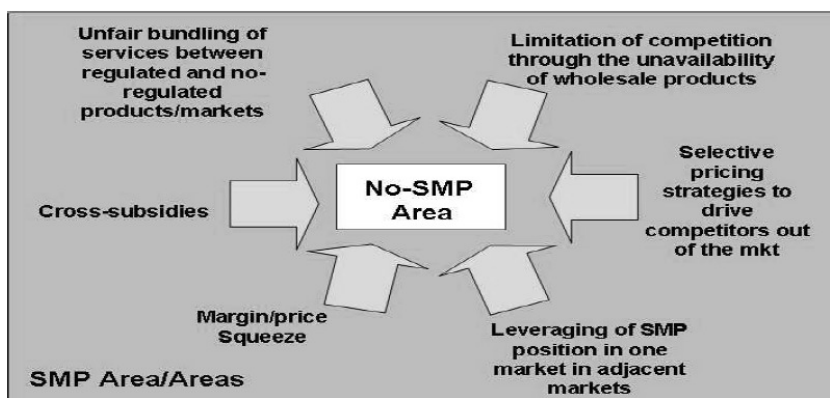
Unfair bundling of services between regulated and no-regulated products/markets

Limitation of competition through the unavailability of wholesale products

No-SMP Area

Cross-subsidies

Selective pricing strategies to drive competitors out of the mkt

Margin/price Squeeze

Leveraging of SMP position in one market in adjacent markets

SMP Area/Areas